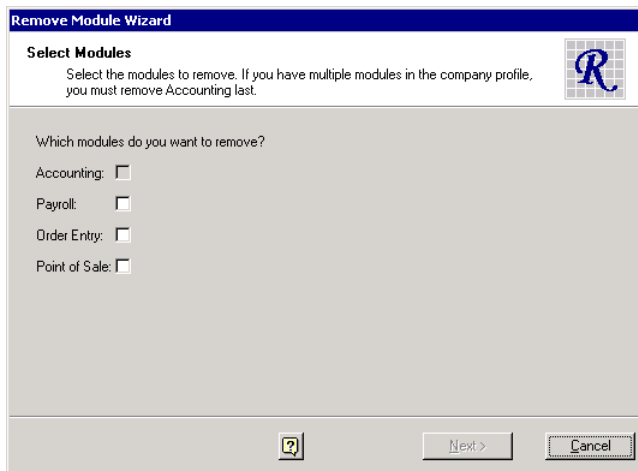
Remove Module Wizard

Select Modules

Select the modules to remove. If you have multiple modules in the company profile, you must remove Accounting last.

R

Which modules do you want to remove?

Accounting:

Payroll:

Order Entry:

Point of Sale:

?

Next >

Cancel